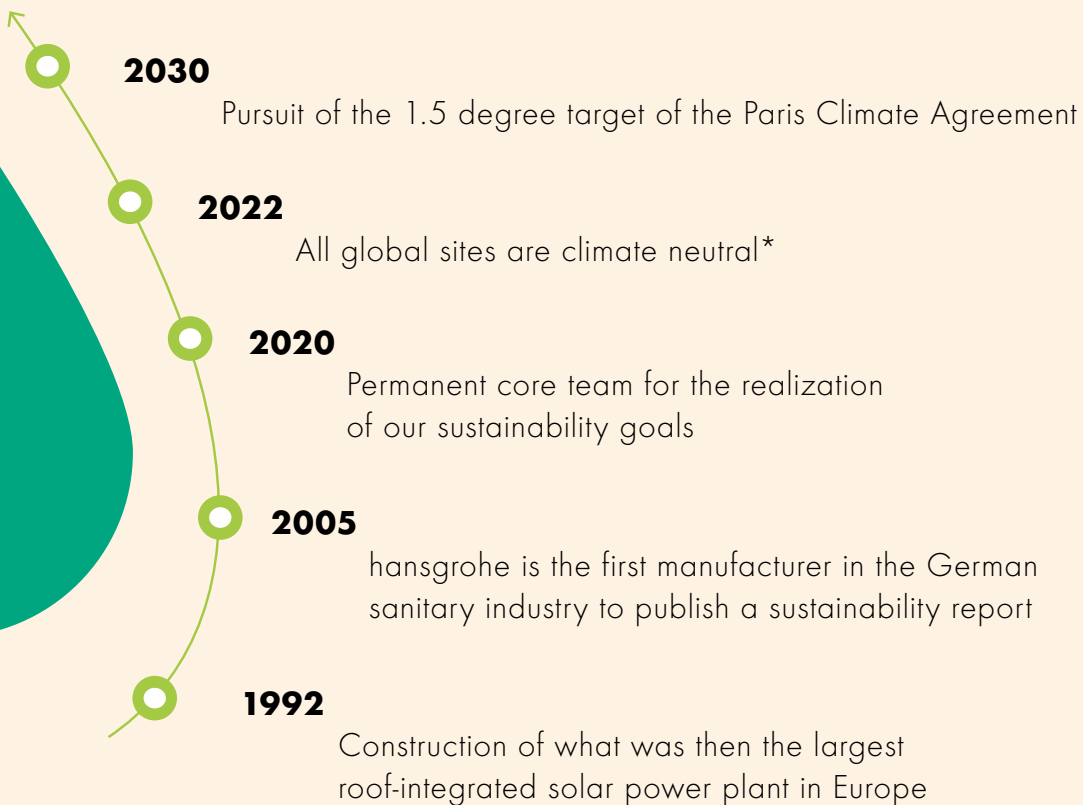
2030
Pursuit of the 1.5 degree target of the Paris Climate Agreement

2022
All global sites are climate neutral*

2020
Permanent core team for the realization of our sustainability goals

2005
hansgrohe is the first manufacturer in the German sanitary industry to publish a sustainability report

1992
Construction of what was then the largest roof-integrated solar power plant in Europe